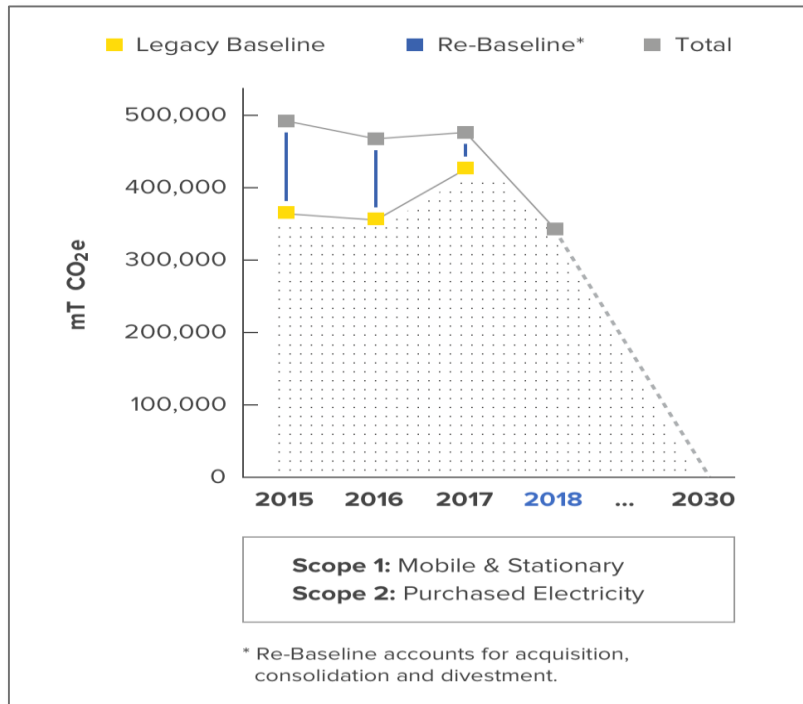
Legacy Baseline
Re-Baseline*
Total

500,000
400,000
300,000
200,000
100,000
0

mT $CO_2e$

2015
2016
2017
2018
...
2030

**Scope 1:** Mobile & Stationary
**Scope 2:** Purchased Electricity

* Re-Baseline accounts for acquisition, consolidation and divestment.